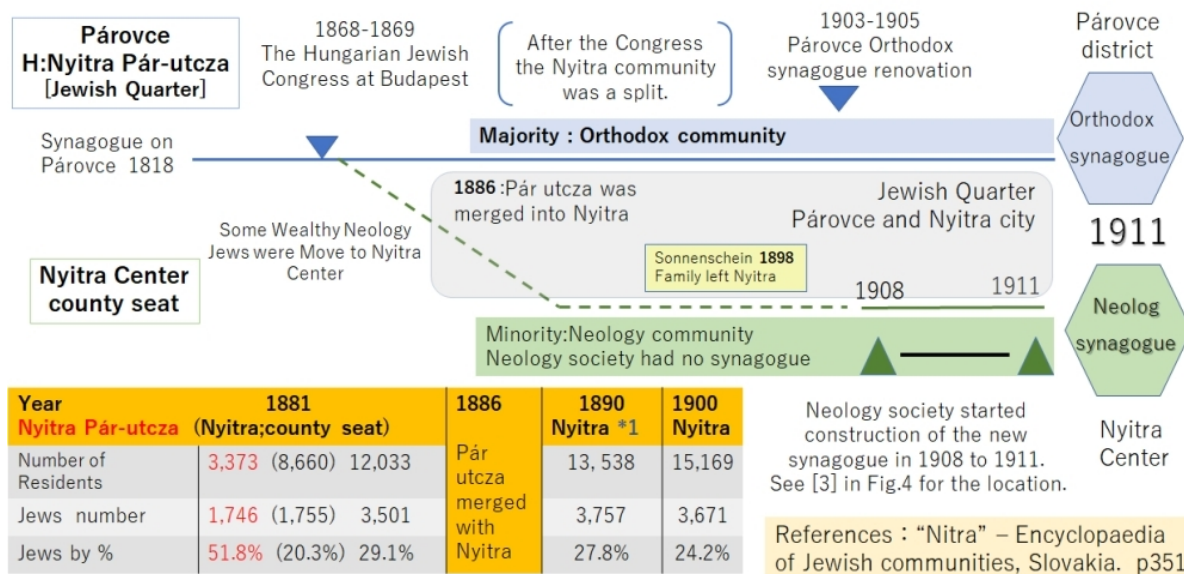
Párovce
H:Nyitra Pár-utcza
[Jewish Quarter]

1868-1869
The Hungarian Jewish Congress at Budapest

After the Congress the Nyitra community was a split.

1903-1905
Párovce Orthodox synagogue renovation

Párovce district

Synagogue on Párovce 1818

Majority : Orthodox community

Orthodox synagogue

1886 :Pár utcza was merged into Nyitra

Jewish Quarter
Párovce and Nyitra city

1911

Some Wealthy Neology Jews were Move to Nyitra Center

Sonnenschein 1898
Family left Nyitra

Nyitra Center
county seat

1908

1911

Neolog synagogue

Minority:Neology community
Neology society had no synagogue

| Year<br>Nyitra Pár-utcza | 1881<br>(Nyitra;county seat) | 1886 | 1890<br>Nyitra *1 | 1900<br>Nyitra |
|---|---|---|---|---|
| Number of Residents | 3,373 (8,660) 12,033 | Pár utcza merged with Nyitra | 13, 538 | 15,169 |
| Jews number | 1,746 (1,755) 3,501 | | 3,757 | 3,671 |
| Jews by % | 51.8% (20.3%) 29.1% | | 27.8% | 24.2% |

Neology society started construction of the new synagogue in 1908 to 1911. See [3] in Fig.4 for the location.

Nyitra Center

References : "Nitra" – Encyclopaedia of Jewish communities, Slovakia. p351